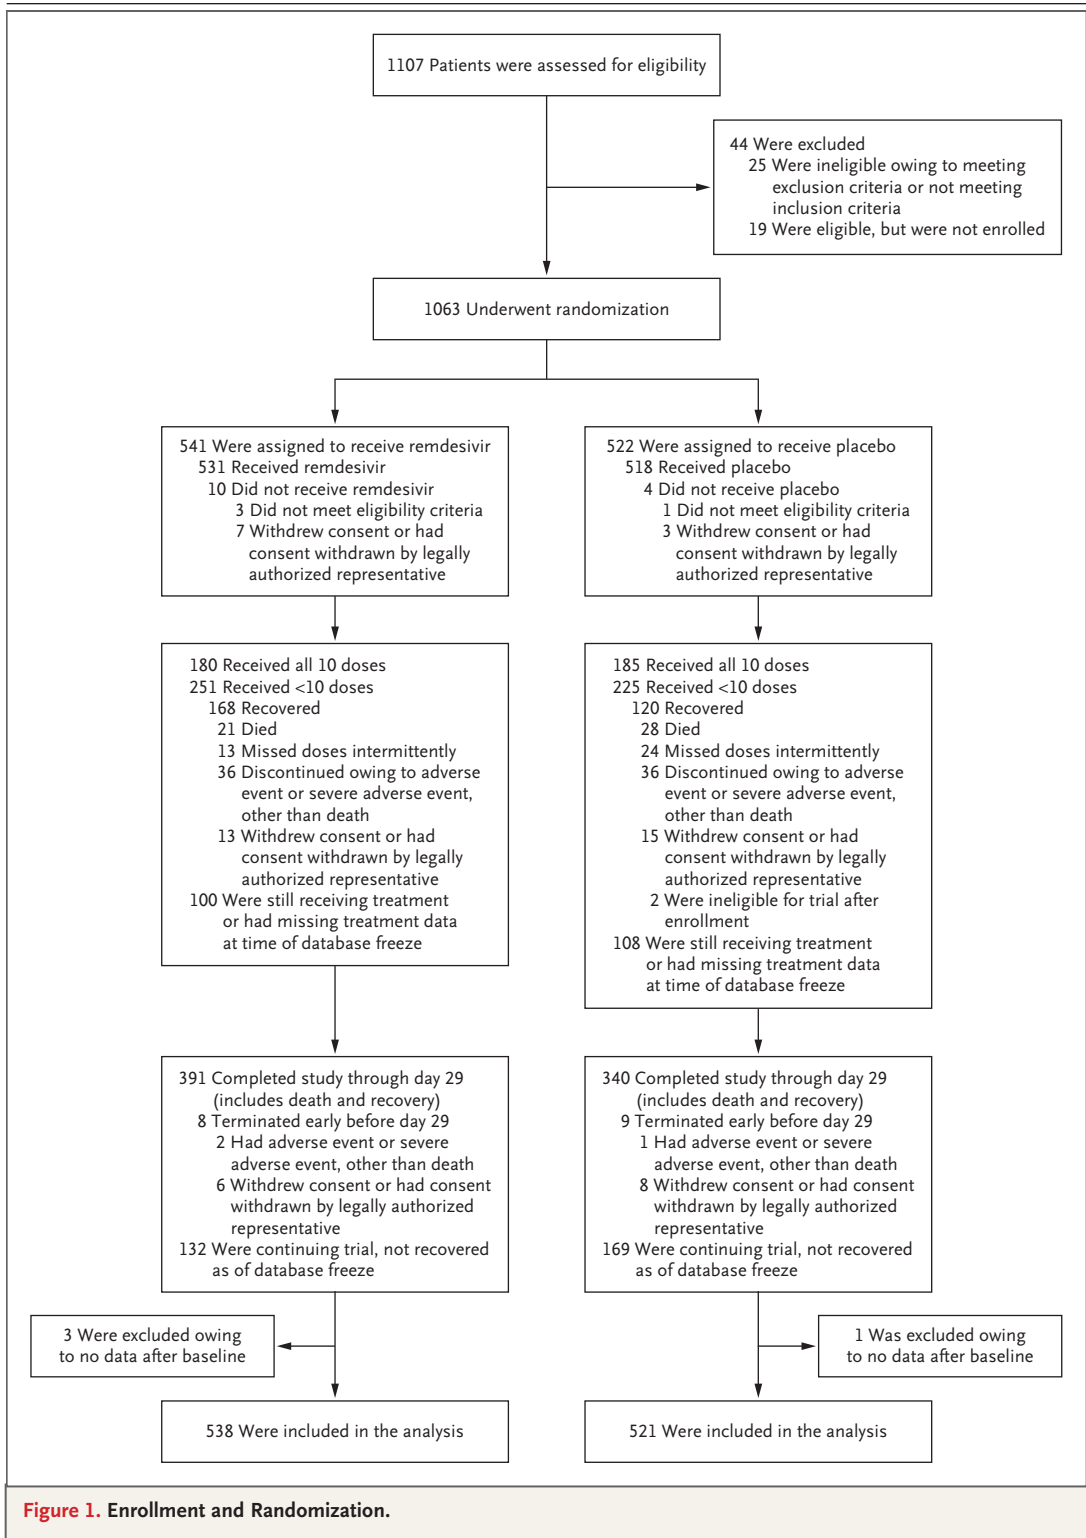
1107 Patients were assessed for eligibility

44 Were excluded
25 Were ineligible owing to meeting exclusion criteria or not meeting inclusion criteria
19 Were eligible, but were not enrolled

1063 Underwent randomization

541 Were assigned to receive remdesivir
531 Received remdesivir
10 Did not receive remdesivir
3 Did not meet eligibility criteria
7 Withdrew consent or had consent withdrawn by legally authorized representative

522 Were assigned to receive placebo
518 Received placebo
4 Did not receive placebo
1 Did not meet eligibility criteria
3 Withdrew consent or had consent withdrawn by legally authorized representative

180 Received all 10 doses
251 Received <10 doses
168 Recovered
21 Died
13 Missed doses intermittently
36 Discontinued owing to adverse event or severe adverse event, other than death
13 Withdrew consent or had consent withdrawn by legally authorized representative
100 Were still receiving treatment or had missing treatment data at time of database freeze

185 Received all 10 doses
225 Received <10 doses
120 Recovered
28 Died
24 Missed doses intermittently
36 Discontinued owing to adverse event or severe adverse event, other than death
15 Withdrew consent or had consent withdrawn by legally authorized representative
2 Were ineligible for trial after enrollment
108 Were still receiving treatment or had missing treatment data at time of database freeze

391 Completed study through day 29 (includes death and recovery)
8 Terminated early before day 29
2 Had adverse event or severe adverse event, other than death
6 Withdrew consent or had consent withdrawn by legally authorized representative
132 Were continuing trial, not recovered as of database freeze

340 Completed study through day 29 (includes death and recovery)
9 Terminated early before day 29
1 Had adverse event or severe adverse event, other than death
8 Withdrew consent or had consent withdrawn by legally authorized representative
169 Were continuing trial, not recovered as of database freeze

3 Were excluded owing to no data after baseline

1 Was excluded owing to no data after baseline

538 Were included in the analysis

521 Were included in the analysis

Figure 1. Enrollment and Randomization.